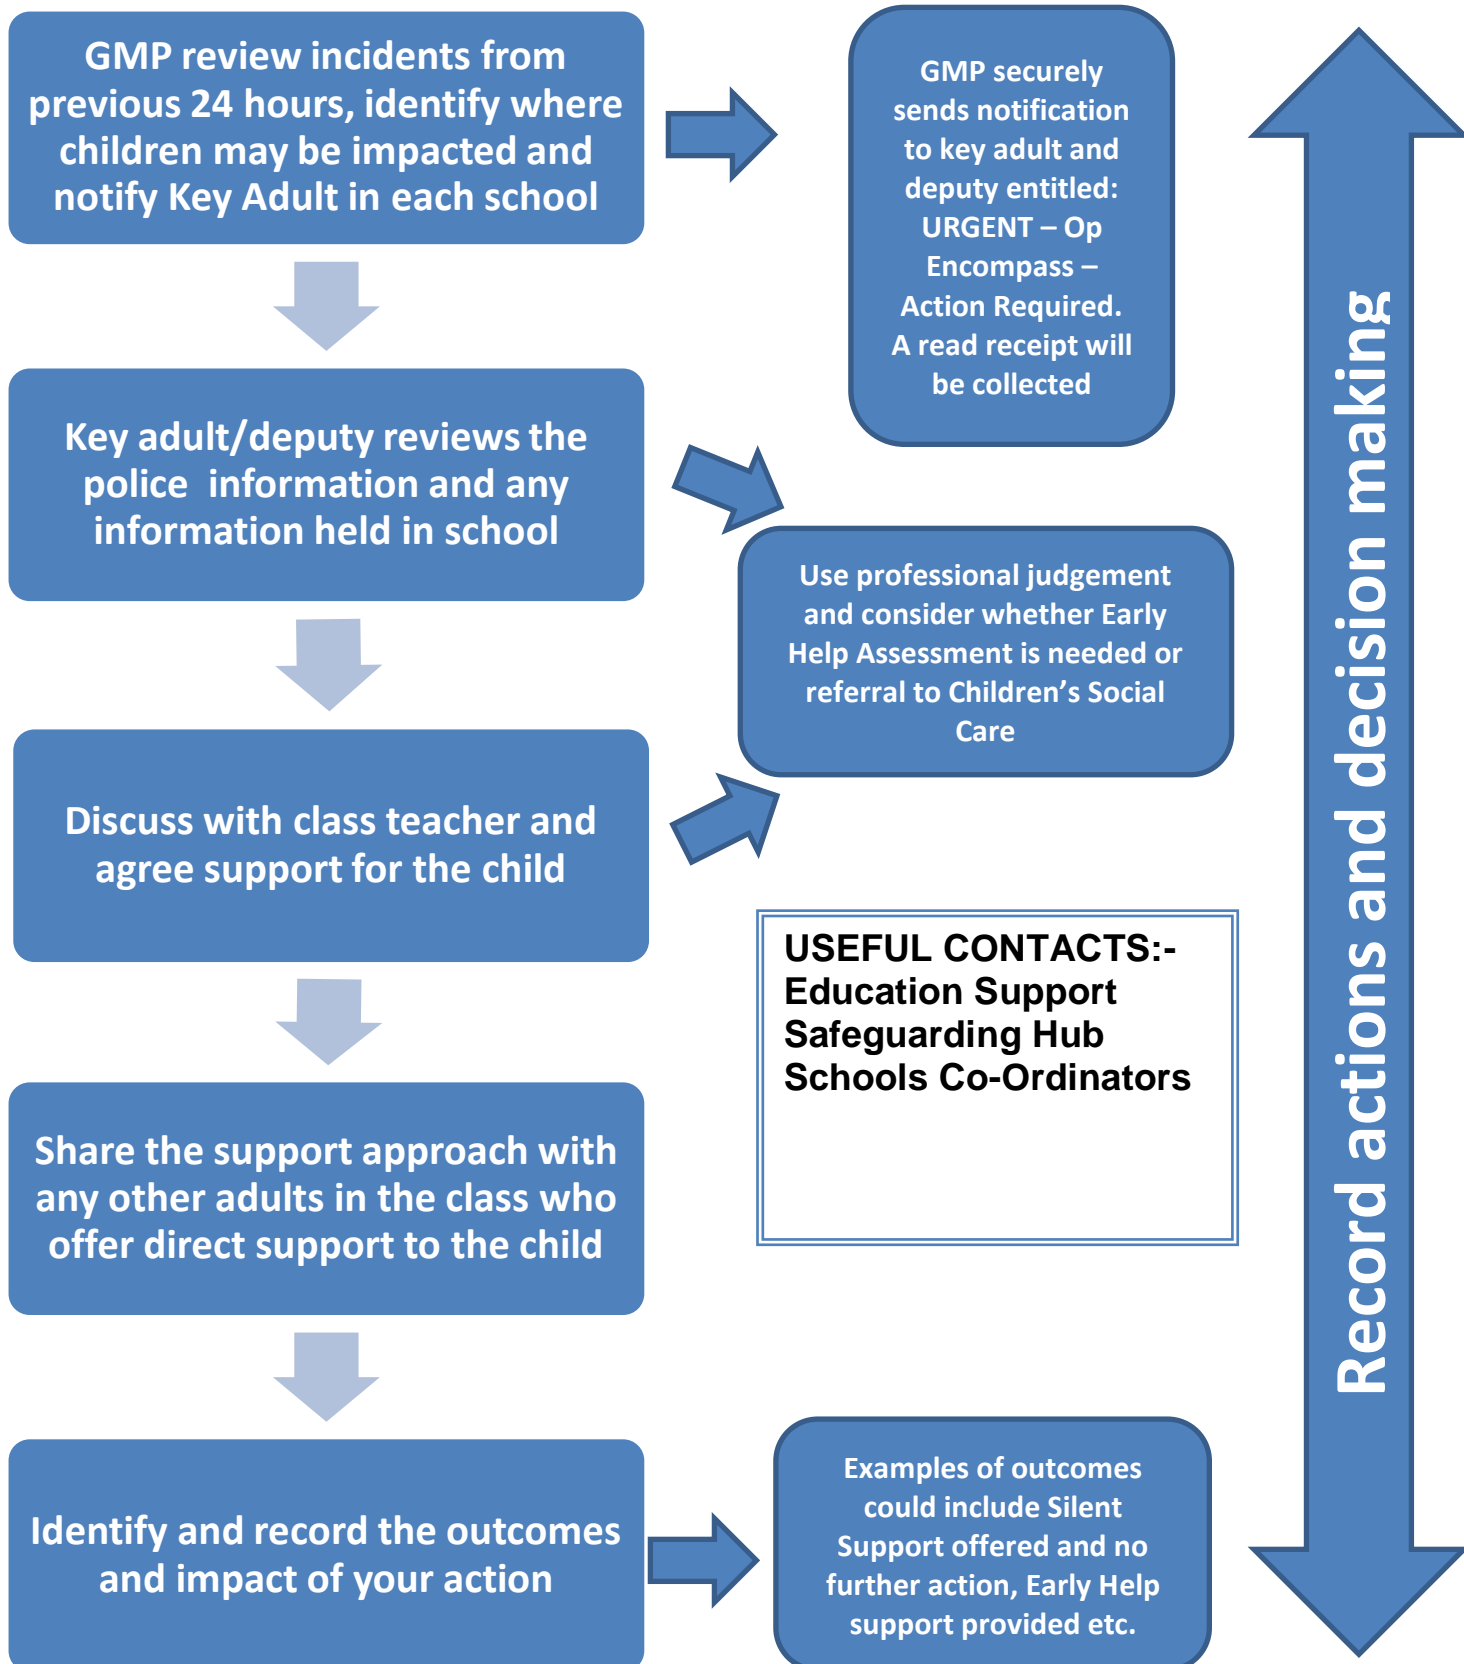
GMP review incidents from previous 24 hours, identify where children may be impacted and notify Key Adult in each school

GMP securely sends notification to key adult and deputy entitled: URGENT – Op Encompass – Action Required. A read receipt will be collected

Key adult/deputy reviews the police information and any information held in school

Use professional judgement and consider whether Early Help Assessment is needed or referral to Children's Social Care

Discuss with class teacher and agree support for the child

USEFUL CONTACTS:-
Education Support
Safeguarding Hub
Schools Co-Ordinators

Share the support approach with any other adults in the class who offer direct support to the child

Identify and record the outcomes and impact of your action

Examples of outcomes could include Silent Support offered and no further action, Early Help support provided etc.

Record actions and decision making